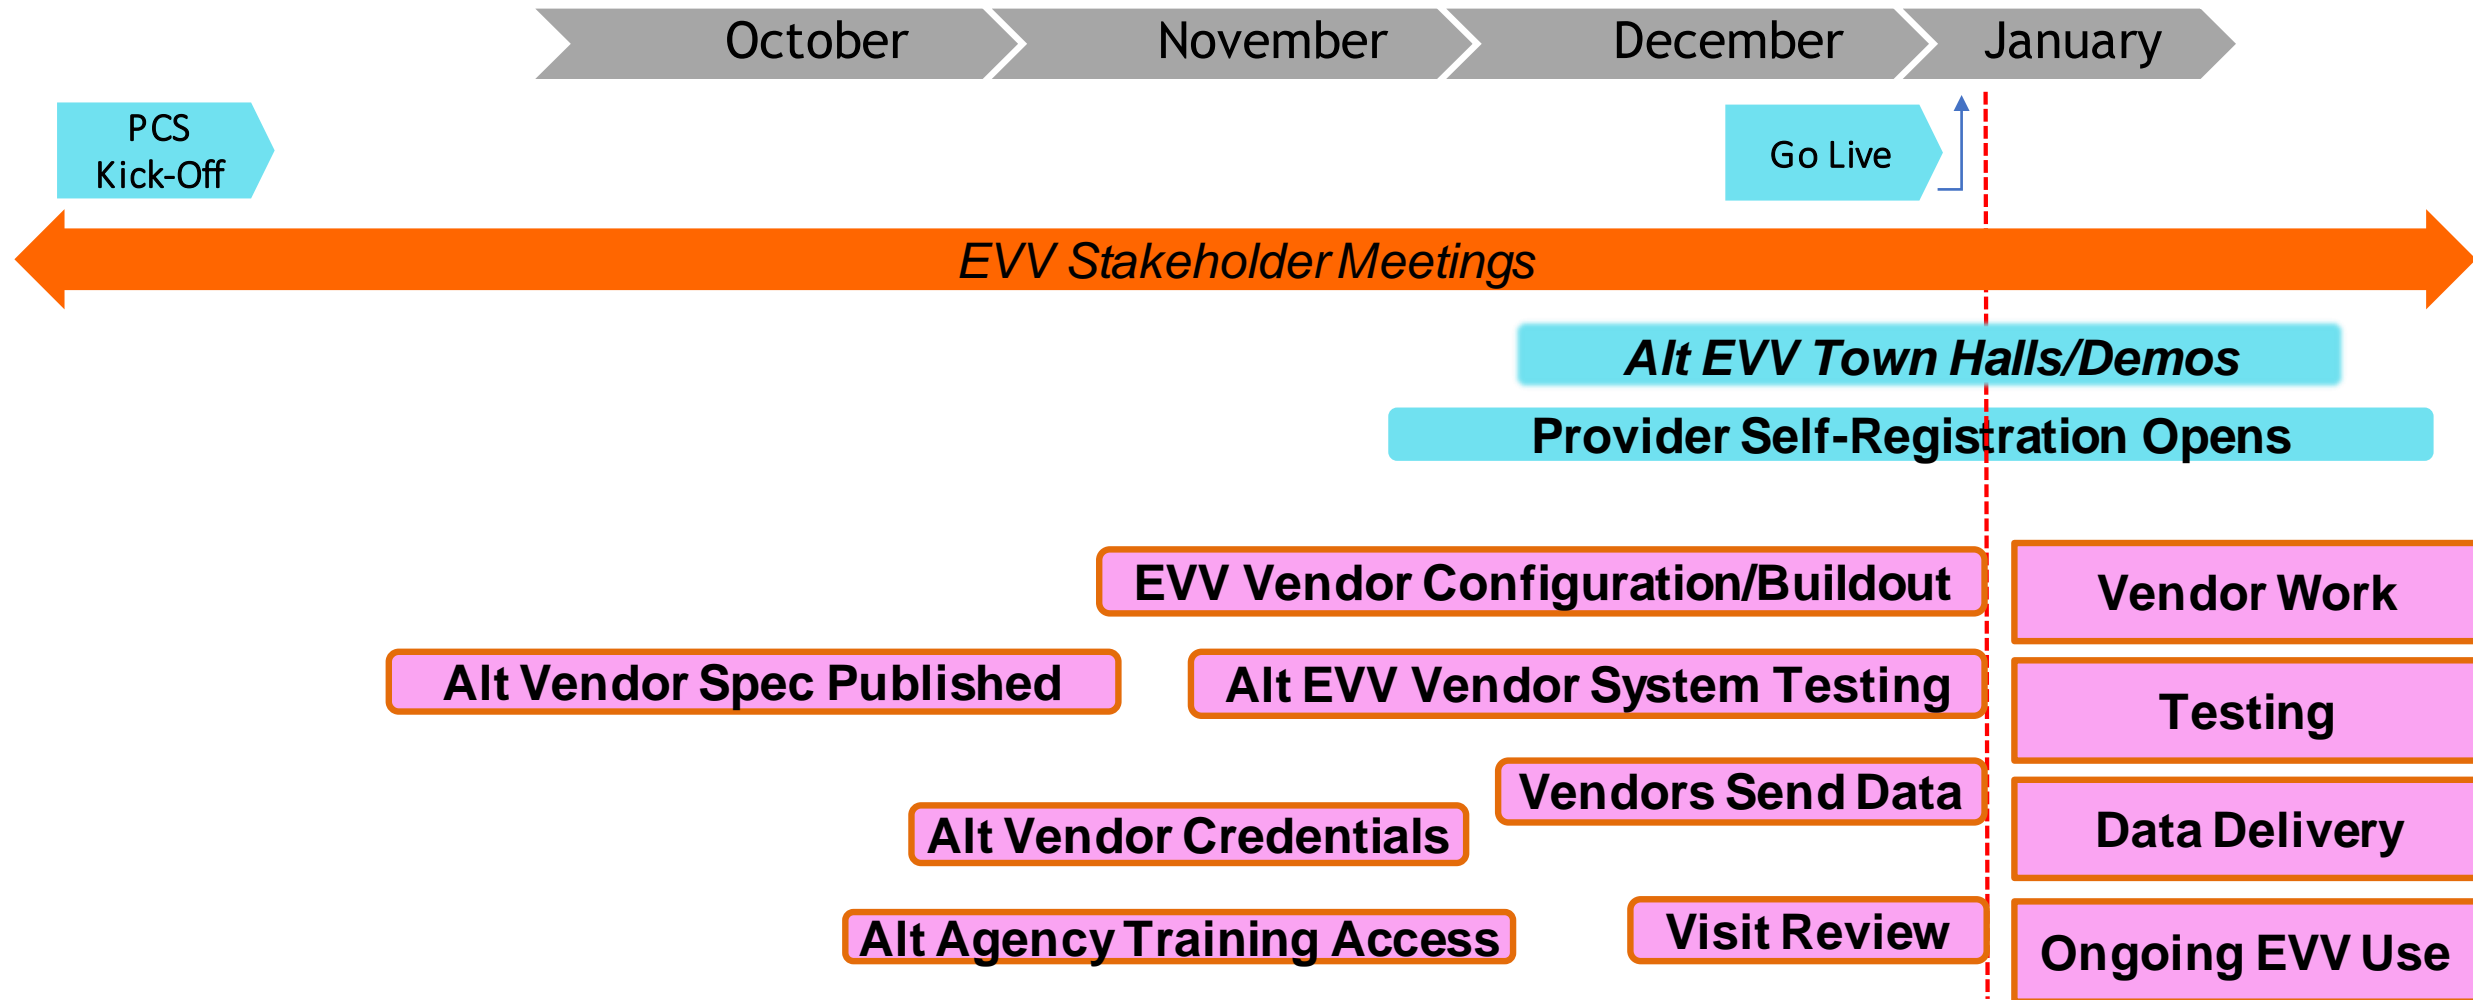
October November December January

PCS Kick-Off

Go Live

EVV Stakeholder Meetings

Alt EVV Town Halls/Demos

Provider Self-Registration Opens

EVV Vendor Configuration/Buildout

Vendor Work

Alt Vendor Spec Published

Alt EVV Vendor System Testing

Testing

Vendors Send Data

Alt Vendor Credentials

Data Delivery

Alt Agency Training Access

Visit Review

Ongoing EVV Use